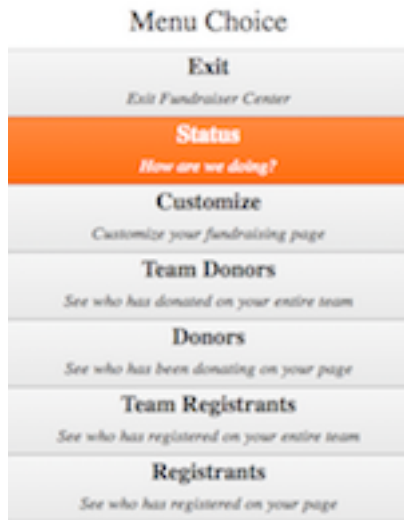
Menu Choice

Exit

Exit Fundraiser Center

Status

How are we doing?

Customize

Customize your fundraising page

Team Donors

See who has donated on your entire team

Donors

See who has been donating on your page

Team Registrants

See who has registered on your entire team

Registrants

See who has registered on your page